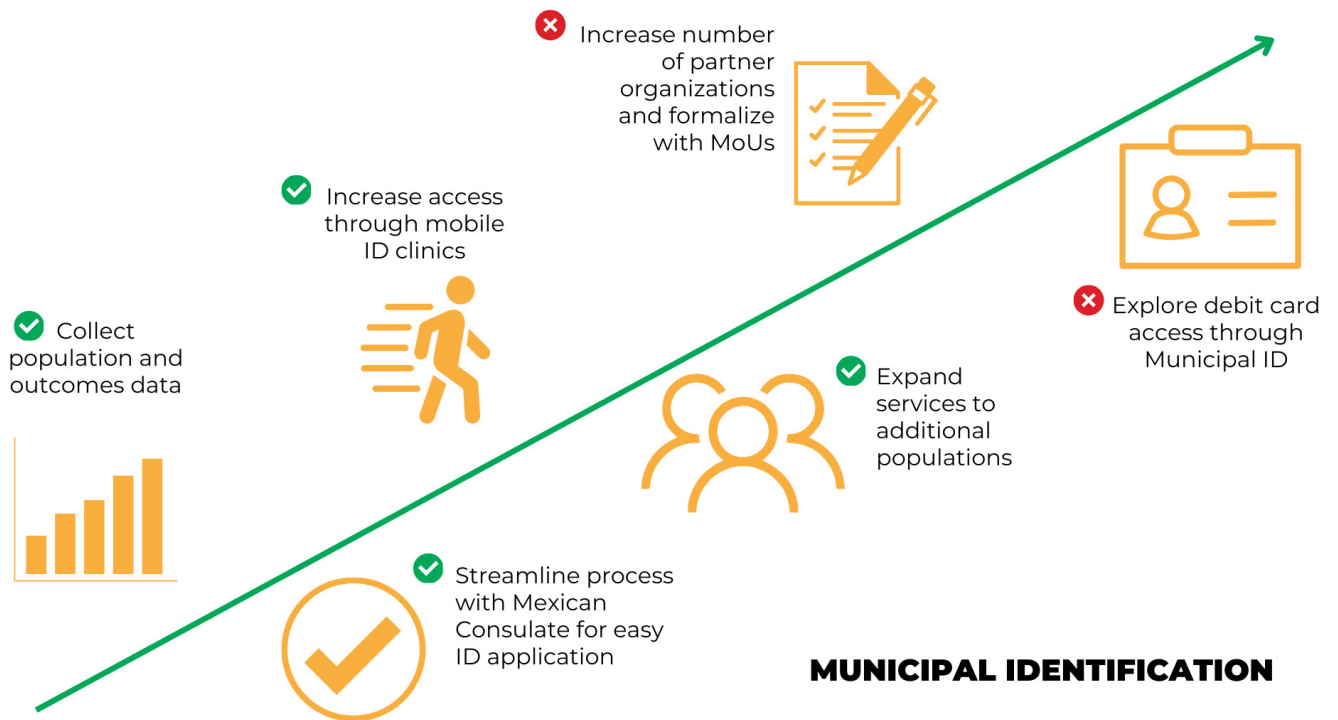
Collect population and outcomes data

Increase access through mobile ID clinics

Increase number of partner organizations and formalize with MoUs

Streamline process with Mexican Consulate for easy ID application

Expand services to additional populations

Explore debit card access through Municipal ID

MUNICIPAL IDENTIFICATION